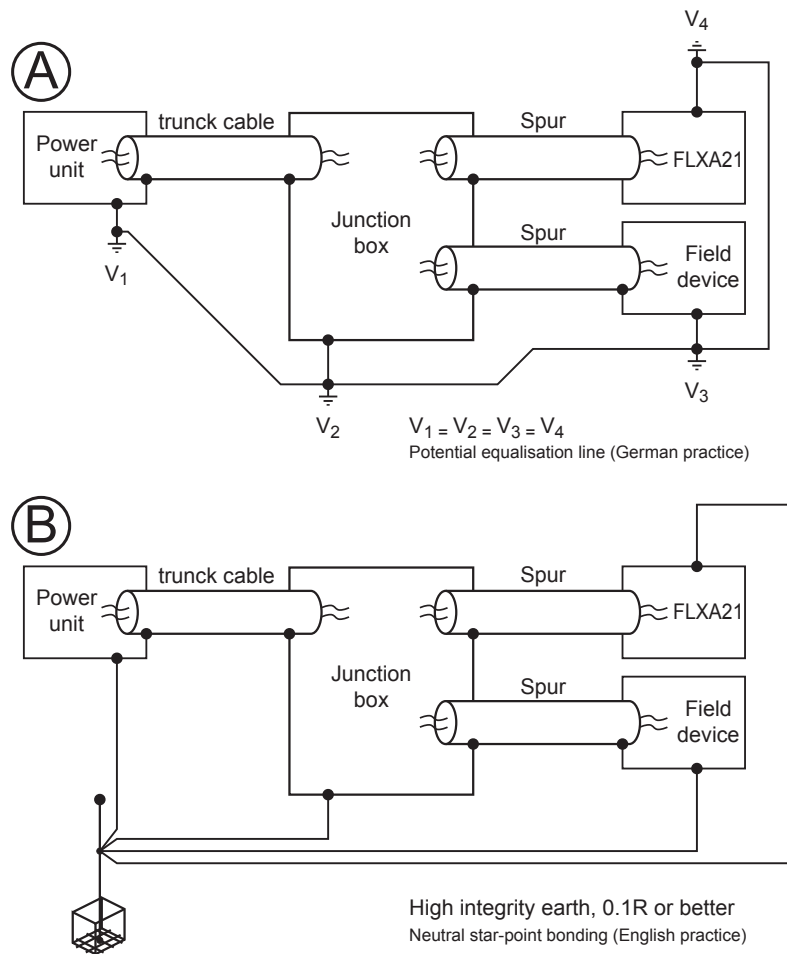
A

$V_4$

Power unit

trunck cable

Spur

FLXA21

Junction box

Spur

Field device

$V_1$

$V_2$

$V_3$

$V_1 = V_2 = V_3 = V_4$

Potential equalisation line (German practice)

B

Power unit

trunck cable

Spur

FLXA21

Junction box

Spur

Field device

High integrity earth, 0.1R or better

Neutral star-point bonding (English practice)